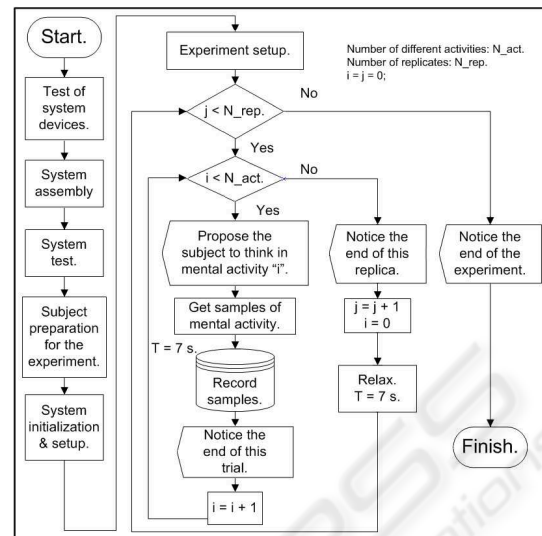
Start.

Test of system devices.

System assembly

System test.

Subject preparation for the experiment.

System initialization & setup.

Experiment setup.

Number of different activities: N_act.
Number of replicates: N_rep.
i = j = 0;

j < N_rep.

No

Yes

i < N_act.

No

Yes

Propose the subject to think in mental activity "i".

Get samples of mental activity.

T = 7 s.

Record samples.

Notice the end of this trial.

i = i + 1

Notice the end of this replica.

j = j + 1
i = 0

Relax.
T = 7 s.

Notice the end of the experiment.

Finish.